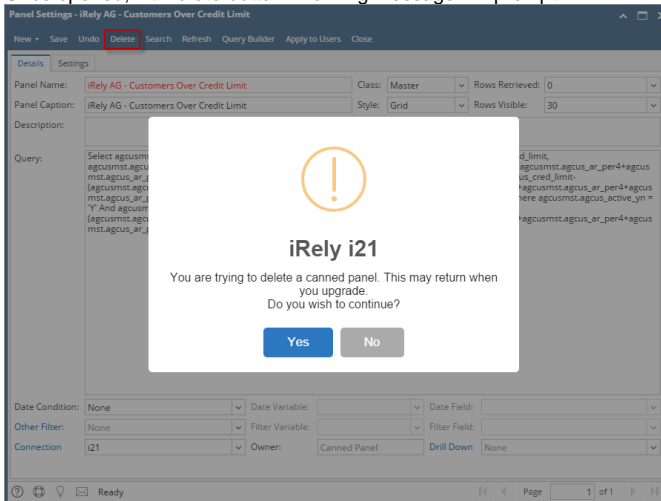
Panel Settings - iRely AG - Customers Over Credit Limit

New Save Undo Delete Search Refresh Query Builder Apply to Users Close

Details Settings

Panel Name: iRely AG - Customers Over Credit Limit
Class: Master
Rows Retrieved: 0
Panel Caption: iRely AG - Customers Over Credit Limit
Style: Grid
Rows Visible: 30
Description:
Query: Select agcusmst.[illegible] agcusmst.agcu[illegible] mst.agcus_ar_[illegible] (agcusmst.agcu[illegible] mst.agcus_ar_p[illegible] 'Y' And agcusm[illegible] (agcusmst.agcu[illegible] mst.agcus_ar_p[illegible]

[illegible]d_limit, agcusmst.agcus_ar_per4+agcus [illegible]us_cred_limit- +agcusmst.agcus_ar_per4+agcus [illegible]here agcusmst.agcus_active_yn = +agcusmst.agcus_ar_per4+agcus

iRely i21

You are trying to delete a canned panel. This may return when you upgrade.
Do you wish to continue?

Yes No

Date Condition: None
Date Variable:
Date Field:
Other Filter: None
Filter Variable:
Filter Field:
Connection: i21
Owner: Canned Panel
Drill Down: None

Ready

Page 1 of 1